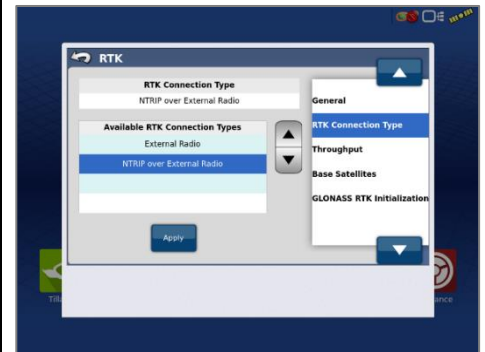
RTK

RTK Connection Type

NTRIP over External Radio

Available RTK Connection Types

External Radio

NTRIP over External Radio

Apply

General

RTK Connection Type

Throughput

Base Satellites

GLONASS RTK Initialization

Till

ance